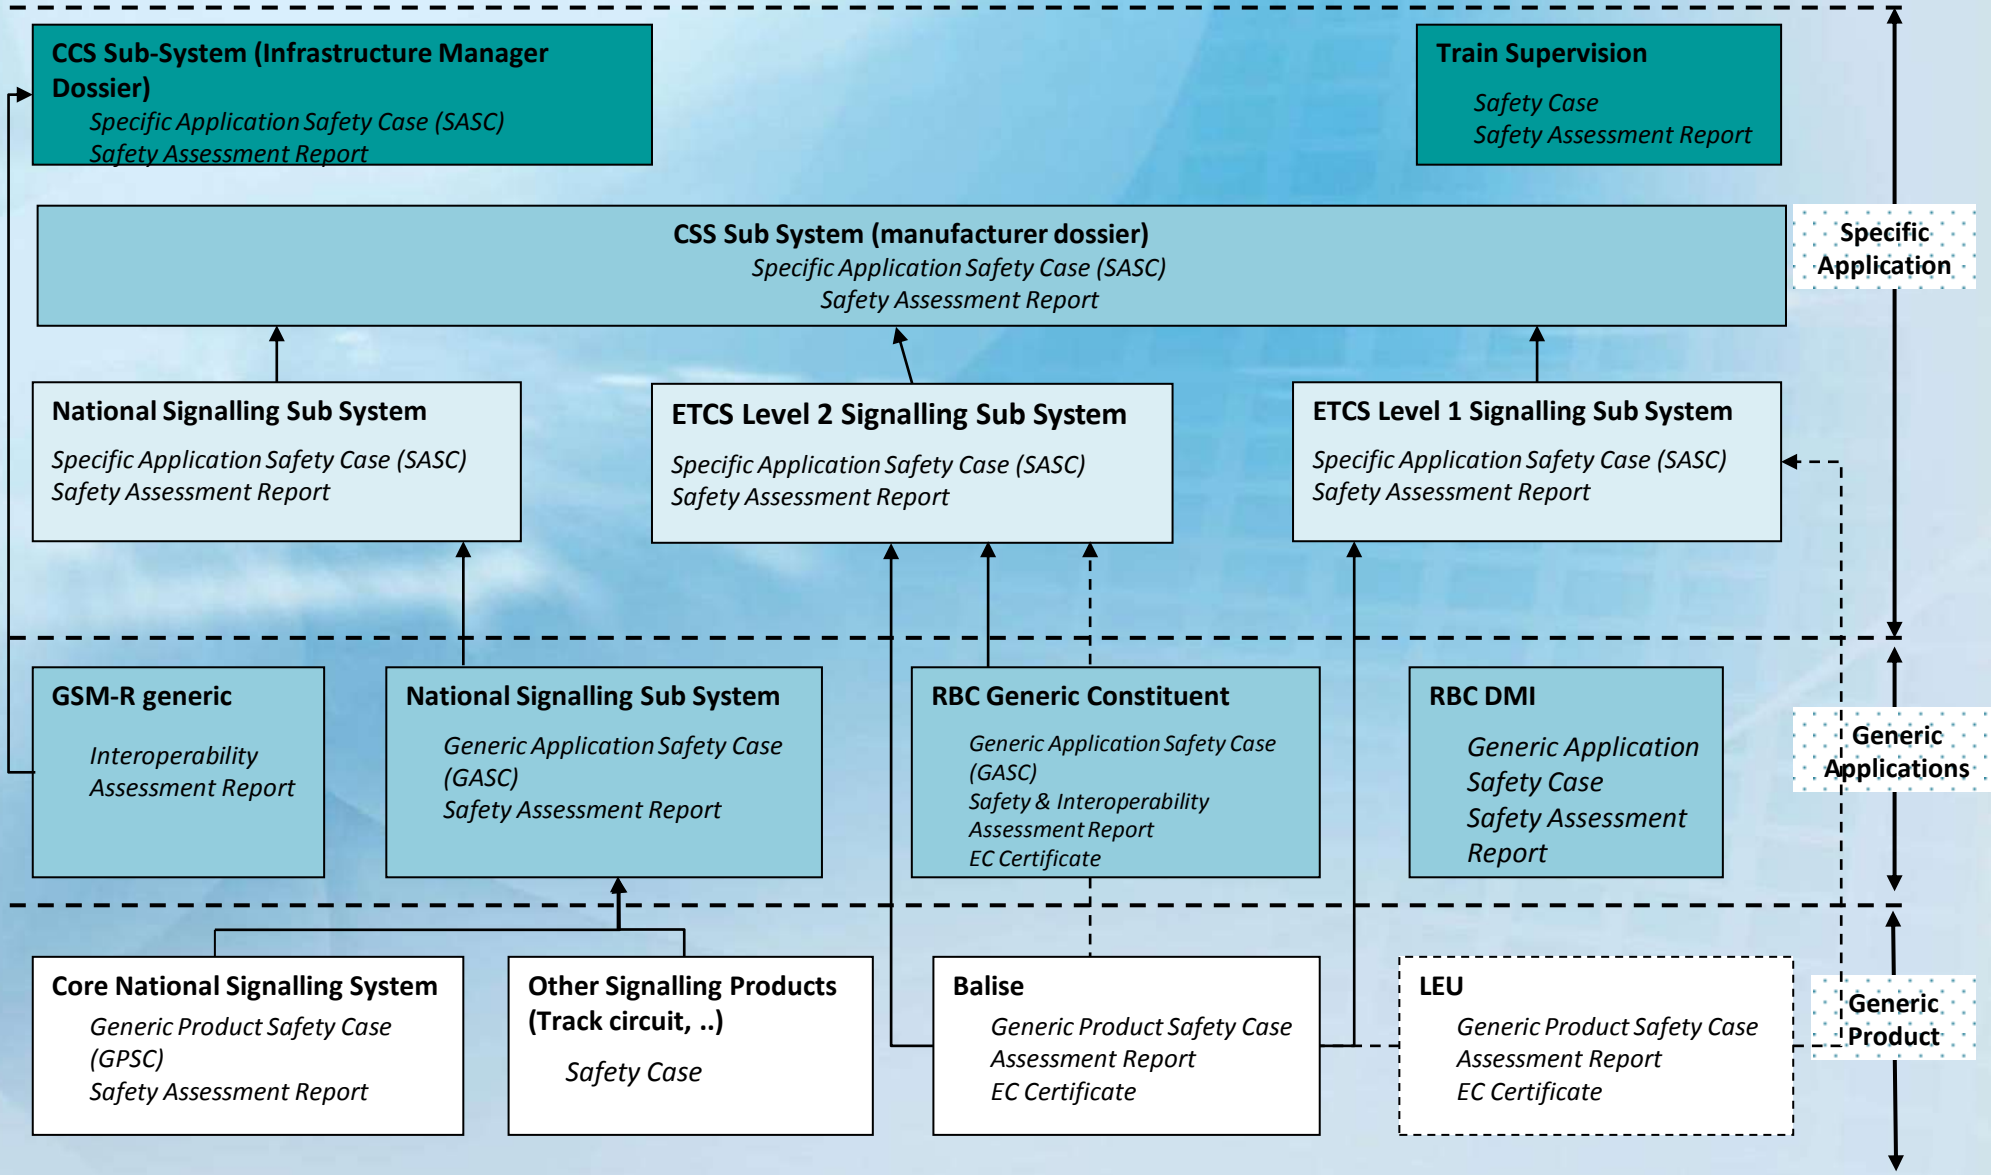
CCS Sub-System (Infrastructure Manager Dossier)
Specific Application Safety Case (SASC)
Safety Assessment Report

Train Supervision
Safety Case
Safety Assessment Report

CSS Sub System (manufacturer dossier)
Specific Application Safety Case (SASC)
Safety Assessment Report

Specific Application

National Signalling Sub System
Specific Application Safety Case (SASC)
Safety Assessment Report

ETCS Level 2 Signalling Sub System
Specific Application Safety Case (SASC)
Safety Assessment Report

ETCS Level 1 Signalling Sub System
Specific Application Safety Case (SASC)
Safety Assessment Report

GSM-R generic
Interoperability Assessment Report

National Signalling Sub System
Generic Application Safety Case (GASC)
Safety Assessment Report

RBC Generic Constituent
Generic Application Safety Case (GASC)
Safety & Interoperability Assessment Report
EC Certificate

RBC DMI
Generic Application Safety Case
Safety Assessment Report

Generic Applications

Core National Signalling System
Generic Product Safety Case (GPSC)
Safety Assessment Report

Other Signalling Products (Track circuit, ..)
Safety Case

Balise
Generic Product Safety Case
Assessment Report
EC Certificate

LEU
Generic Product Safety Case
Assessment Report
EC Certificate

Generic Product